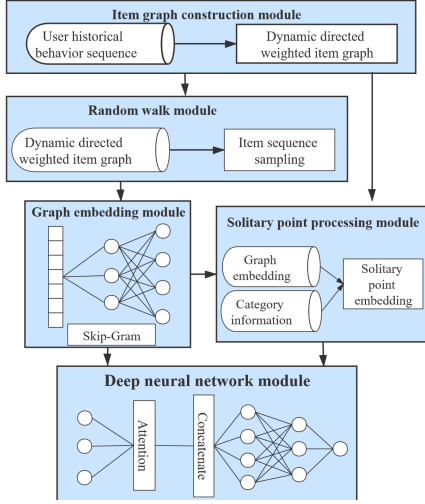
Item graph construction module

User historical behavior sequence

Dynamic directed weighted item graph

Random walk module

Dynamic directed weighted item graph

Item sequence sampling

Graph embedding module

Skip-Gram

Solitary point processing module

Graph embedding

Category information

Solitary point embedding

Deep neural network module

Attention

Concatenate